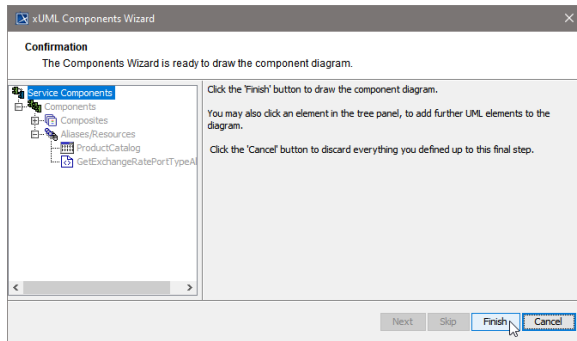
xUML Components Wizard

Confirmation
The Components Wizard is ready to draw the component diagram.

Service Components
Components
Composites
Aliases/Resources
ProductCatalog
GetExchangeRatePortTypeAl

Click the 'Finish' button to draw the component diagram.

You may also click an element in the tree panel, to add further UML elements to the diagram.

Click the 'Cancel' button to discard everything you defined up to this final step.

Next Skip Finish Cancel